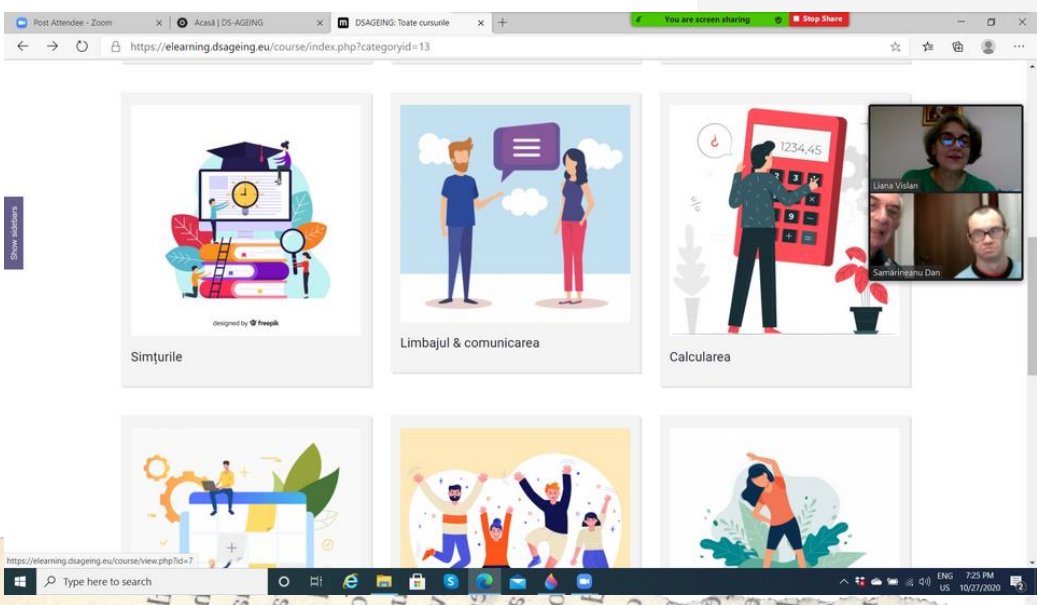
Post Attendee - Zoom
Acasă | DS-AGEING
DSAGEING: Toate cursurile
You are screen sharing
Stop Share
https://elearning.dsageing.eu/course/index.php?categoryid=13

Show sidebars

designed by freepik

Simțurile

Limbajul & comunicarea

1234,45

Calcularea

Liana Vislan
Samărineanu Dan

https://elearning.dsageing.eu/course/view.php?id=7

Type here to search
ENG US 7:25 PM 10/27/2020